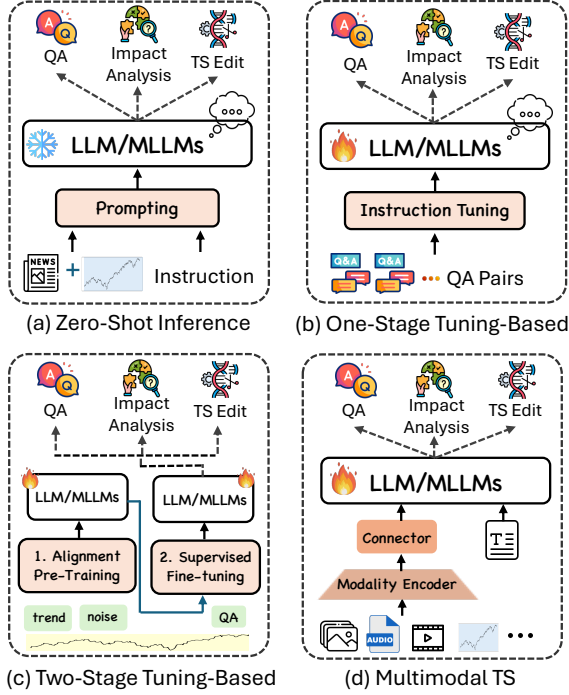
A Q
QA
Impact Analysis
TS Edit
LLM/MLLMs
Prompting
NEWS
+
Instruction
(a) Zero-Shot Inference

A Q
QA
Impact Analysis
TS Edit
LLM/MLLMs
Instruction Tuning
Q&A
Q&A
QA Pairs
(b) One-Stage Tuning-Based

A Q
QA
Impact Analysis
TS Edit
LLM/MLLMs
LLM/MLLMs
1. Alignment Pre-Training
2. Supervised Fine-tuning
trend
noise
QA
(c) Two-Stage Tuning-Based

A Q
QA
Impact Analysis
TS Edit
LLM/MLLMs
Connector
Modality Encoder
AUDIO
(d) Multimodal TS